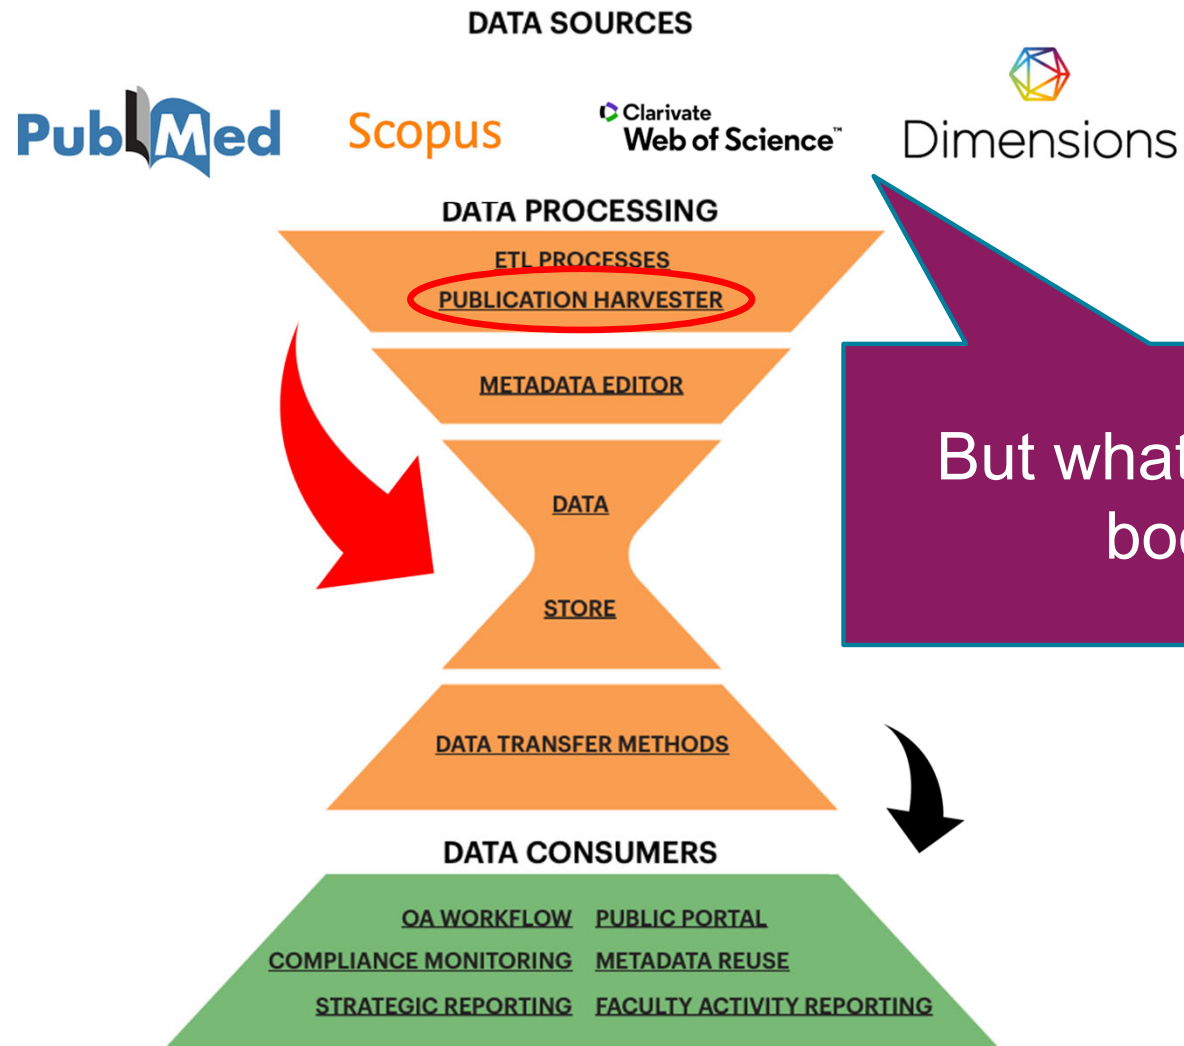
DATA SOURCES

PubMed

Scopus

Clarivate
Web of Science™

Dimensions

DATA PROCESSING

ETL PROCESSES

PUBLICATION HARVESTER

METADATA EDITOR

DATA

STORE

DATA TRANSFER METHODS

DATA CONSUMERS

OA WORKFLOW
PUBLIC PORTAL
COMPLIANCE MONITORING
METADATA REUSE
STRATEGIC REPORTING
FACULTY ACTIVITY REPORTING

But what
boo